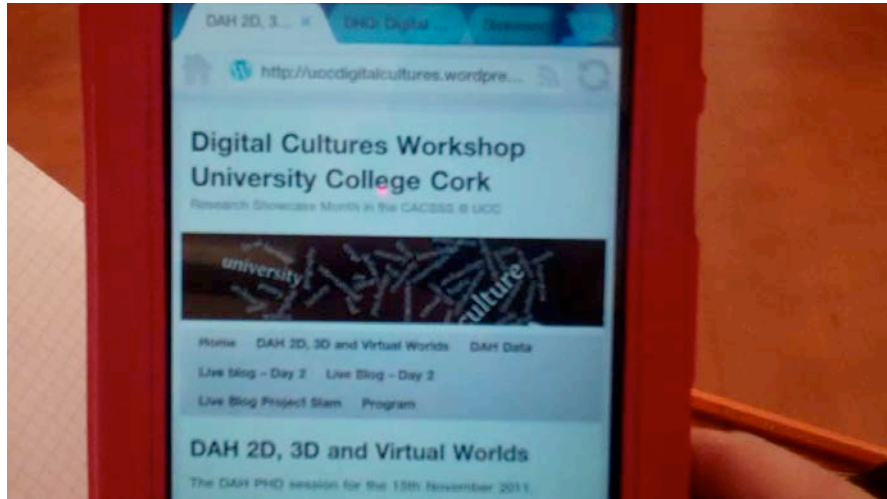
DAH 2D, 3... ×
DHQ: Digital
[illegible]
http://uccdigitalcultures.wordpre...

Digital Cultures Workshop University College Cork

Research Showcase Month in the CACSSS @ UCC

university
culture

Home DAH 2D, 3D and Virtual Worlds DAH Data
Live blog – Day 2 Live Blog – Day 2
Live Blog Project Slam Program

DAH 2D, 3D and Virtual Worlds

The DAH PHD session for the 15th November 2011